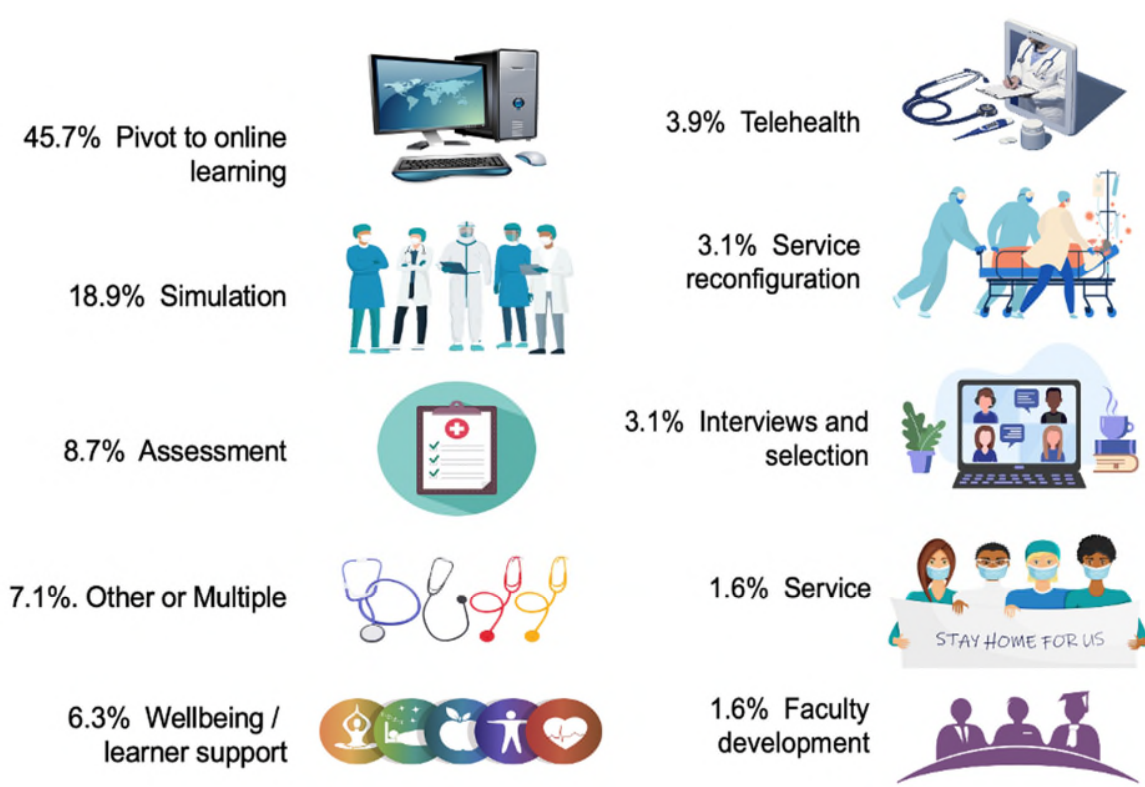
45.7% Pivot to online learning

18.9% Simulation

8.7% Assessment

7.1%. Other or Multiple

6.3% Wellbeing / learner support

3.9% Telehealth

3.1% Service reconfiguration

3.1% Interviews and selection

1.6% Service

STAY HOME FOR US

1.6% Faculty development